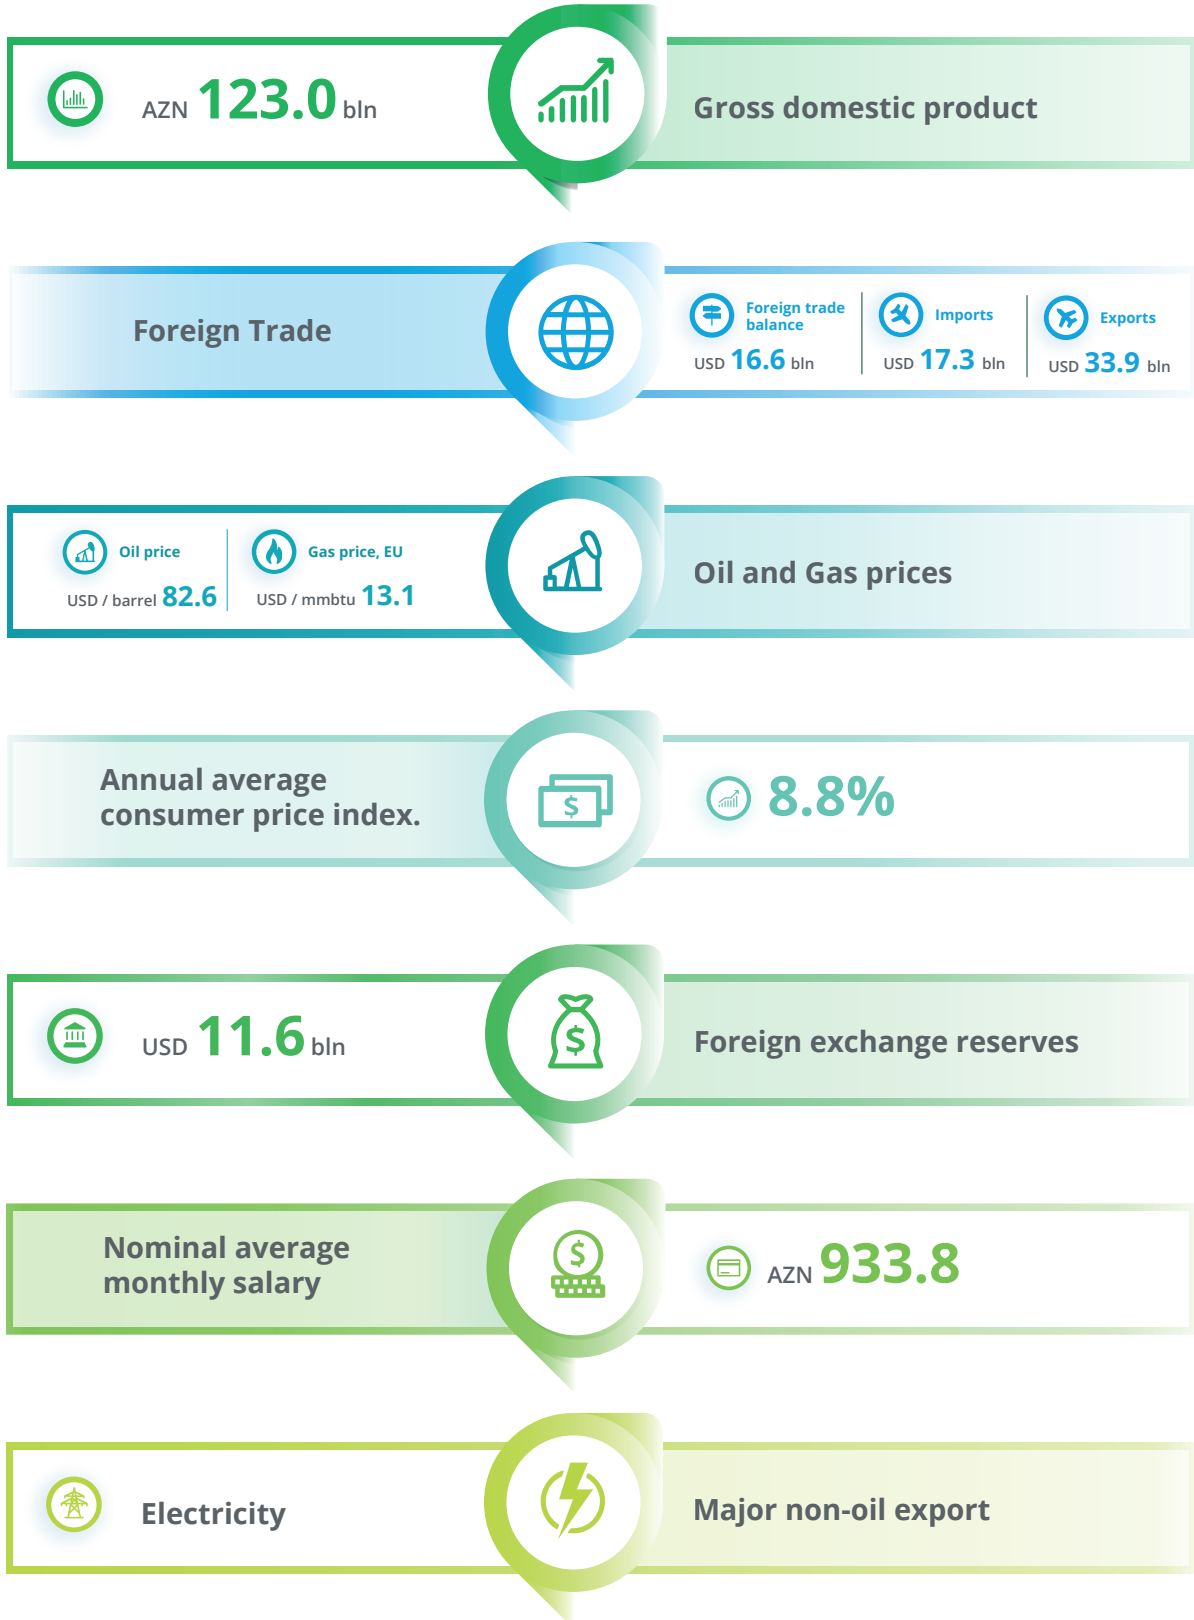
AZN 123.0 bln

Gross domestic product

Foreign Trade

Foreign trade balance
USD 16.6 bln

Imports
USD 17.3 bln

Exports
USD 33.9 bln

Oil price
USD / barrel 82.6

Gas price, EU
USD / mmbtu 13.1

Oil and Gas prices

Annual average consumer price index.

8.8%

USD 11.6 bln

Foreign exchange reserves

Nominal average monthly salary

AZN 933.8

Electricity

Major non-oil export